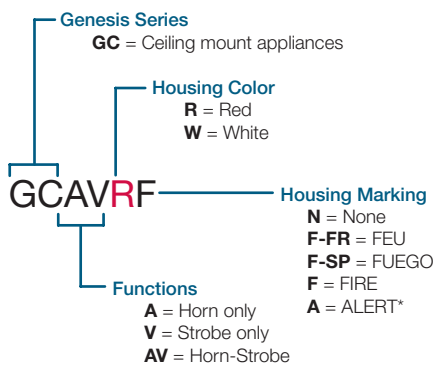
Genesis Series
GC = Ceiling mount appliances

Housing Color
R = Red
W = White

GCAVRF

Housing Marking
N = None
F-FR = FEU
F-SP = FUEGO
F = FIRE
A = ALERT*

Functions
A = Horn only
V = Strobe only
AV = Horn-Strobe